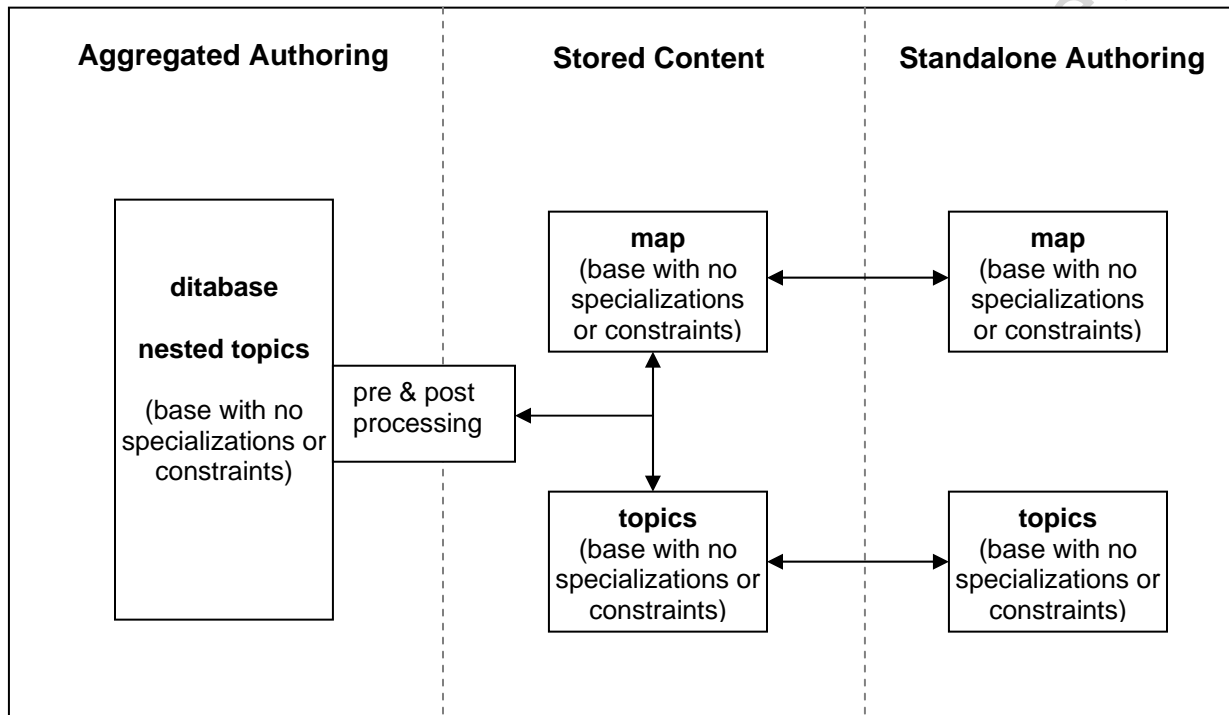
Aggregated Authoring

Stored Content

Standalone Authoring

ditabase

nested topics

(base with no specializations or constraints)

pre & post processing

map
(base with no specializations or constraints)

topics
(base with no specializations or constraints)

map
(base with no specializations or constraints)

topics
(base with no specializations or constraints)